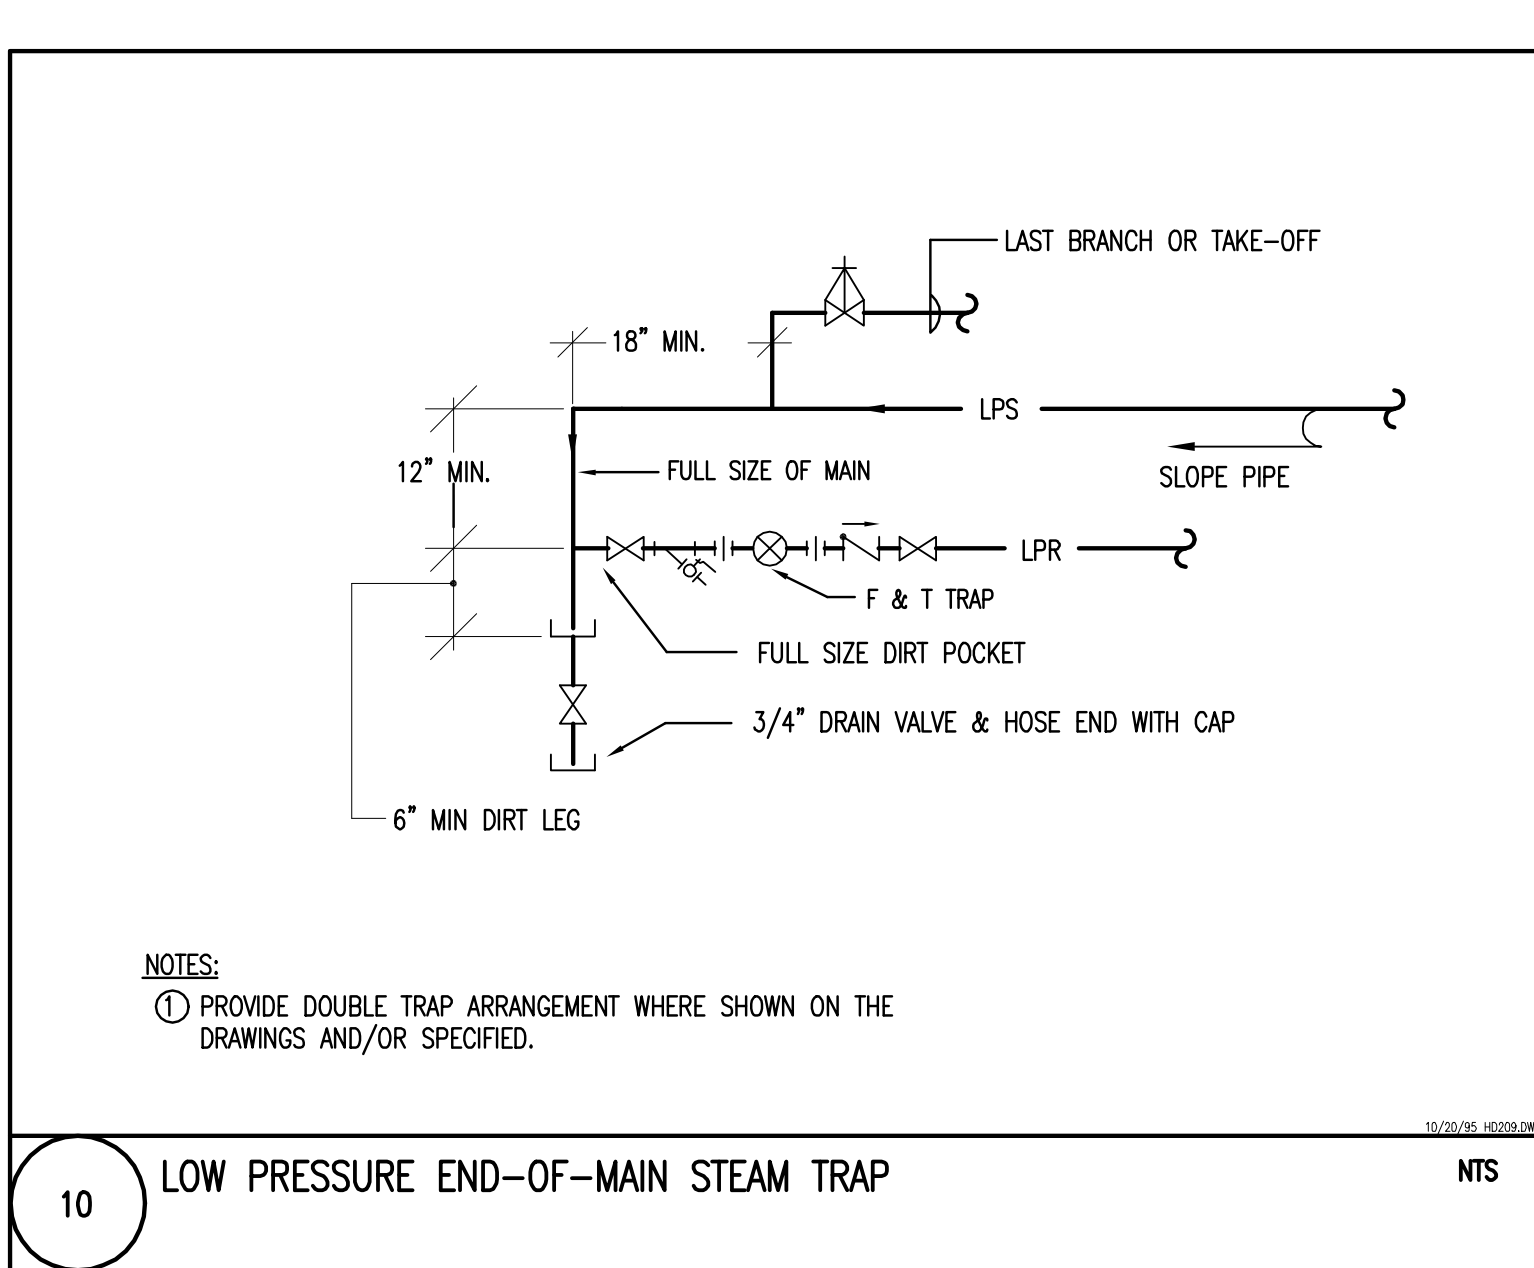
LAST BRANCH OR TAKE-OFF

18" MIN.

LPS

12" MIN.

FULL SIZE OF MAIN

SLOPE PIPE

LPR

F & T TRAP

FULL SIZE DIRT POCKET

3/4" DRAIN VALVE & HOSE END WITH CAP

6" MIN DIRT LEG

NOTES:

① PROVIDE DOUBLE TRAP ARRANGEMENT WHERE SHOWN ON THE DRAWINGS AND/OR SPECIFIED.

10/20/95 HD209.DW

10

LOW PRESSURE END-OF-MAIN STEAM TRAP

NTS